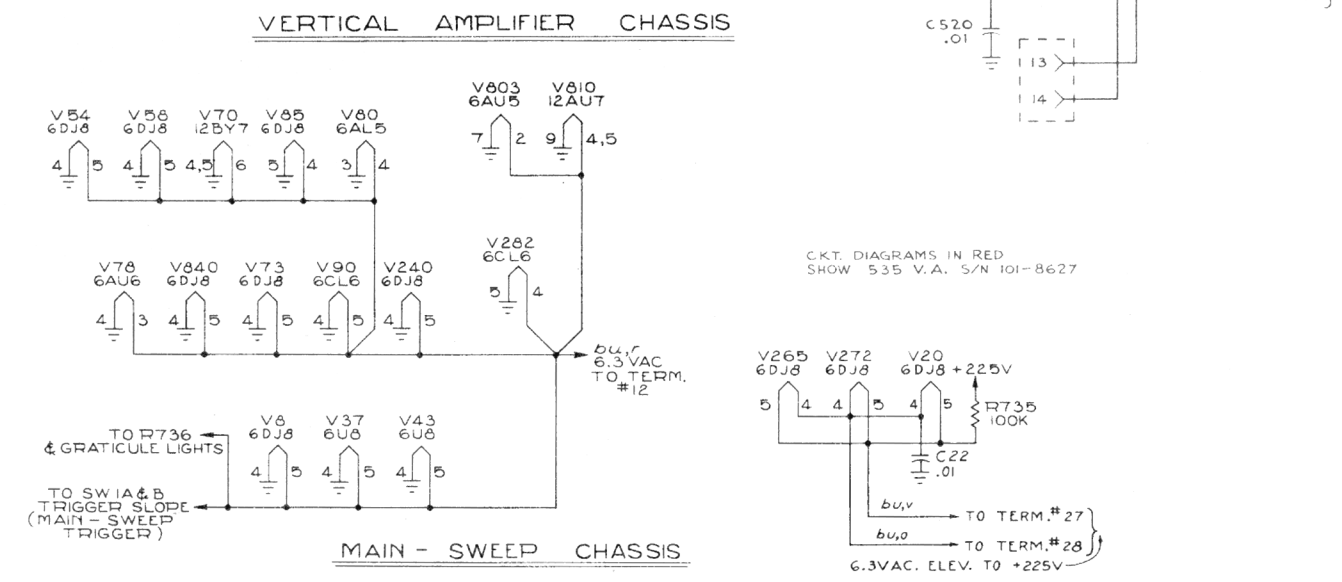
VERTICAL AMPLIFIER CHASSIS

C520
.01

13

14

V803
6AU5

V810
12AU7

7 2 9 4,5

V54
6DJ8

V58
6DJ8

V70
12BY7

V85
6DJ8

V80
6AL5

4 5 4 5 4,5 6 5 4 3 4

V282
6CL6

5 4

CKT. DIAGRAMS IN RED
SHOW 535 V.A. S/N 101-8627

V78
6AU6

V840
6DJ8

V73
6DJ8

V90
6CL6

V240
6DJ8

4 3 4 5 4 5 4 5 4 5

bu,r
6.3 VAC
TO TERM.
#12

V265
6DJ8

V272
6DJ8

V20
6DJ8 +225V

5 4 4 5 4 5

R735
100K

C22
.01

TO R736
& GRATICULE LIGHTS

V8
6DJ8

V37
6U8

V43
6U8

4 5 4 5 4 5

TO SW 1A & B
TRIGGER SLOPE
(MAIN - SWEEP
TRIGGER)

bu,v
TO TERM.# 27

bu,o
TO TERM.# 28

6.3VAC. ELEV. TO +225V

MAIN - SWEEP CHASSIS